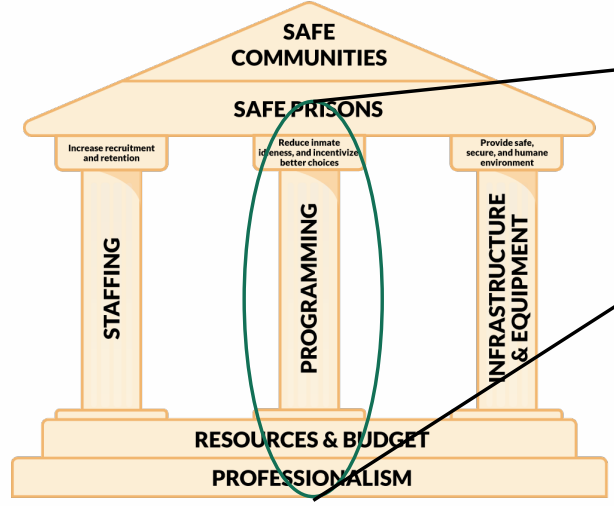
SAFE COMMUNITIES

SAFE PRISONS

Increase recruitment and retention

Reduce inmate idleness, and incentivize better choices

Provide safe, secure, and humane environment

STAFFING

PROGRAMMING

INFRASTRUCTURE & EQUIPMENT

RESOURCES & BUDGET

PROFESSIONALISM